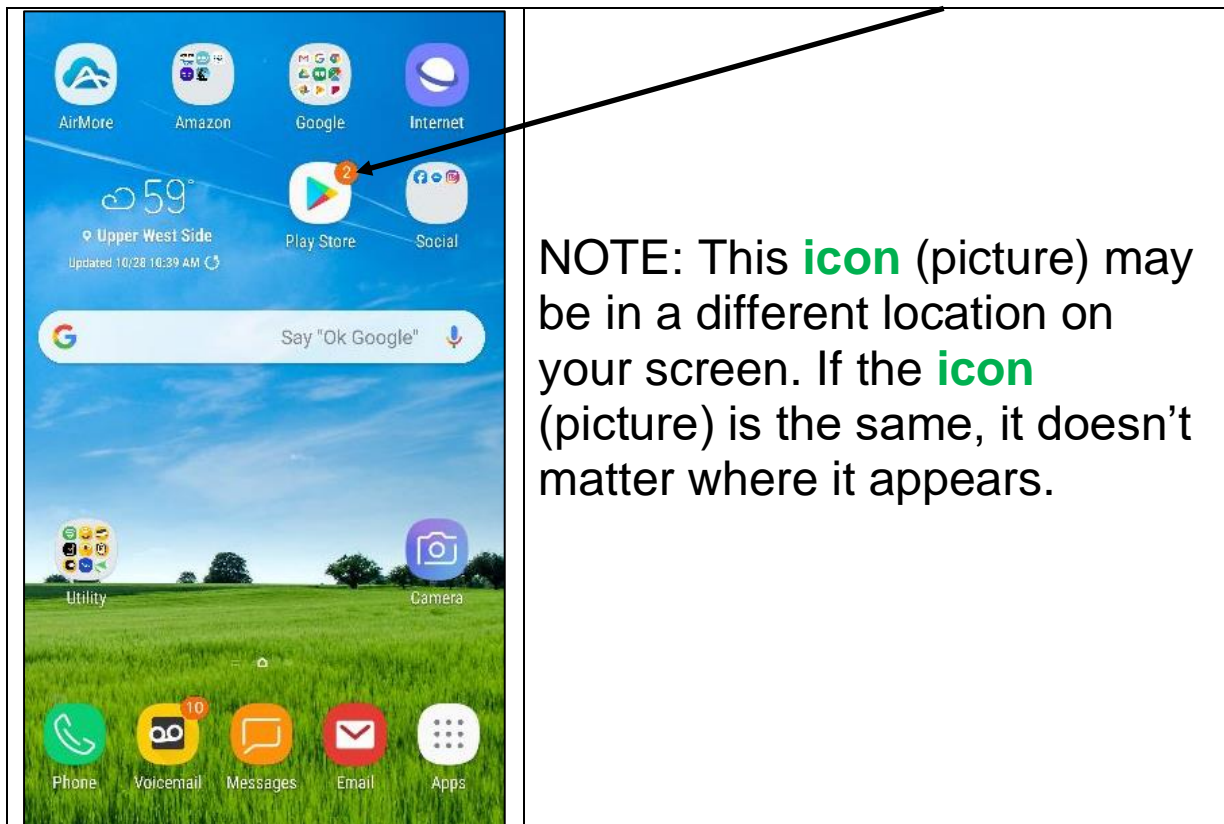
| | |
|---|---|
| AirMore Amazon Google Internet<br>59°<br>Upper West Side<br>Updated 10/28 10:39 AM<br>2<br>Play Store Social<br>Say "Ok Google"<br>Utility Camera<br>10<br>Phone Voicemail Messages Email Apps | NOTE: This **icon** (picture) may be in a different location on your screen. If the **icon** (picture) is the same, it doesn't matter where it appears. |